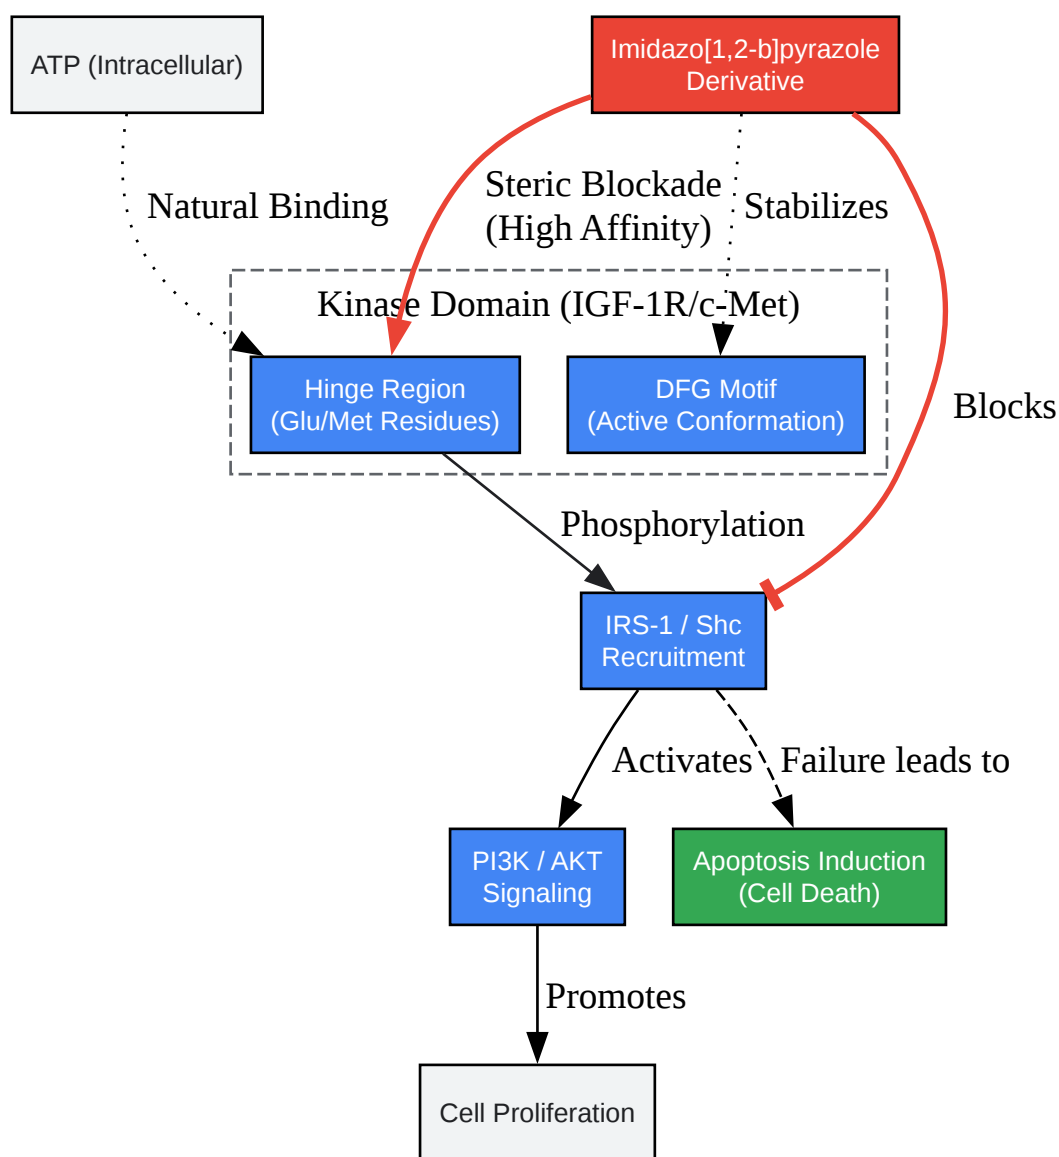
ATP (Intracellular)

Imidazo[1,2-b]pyrazole Derivative

Natural Binding

Steric Blockade (High Affinity)

Stabilizes

Kinase Domain (IGF-1R/c-Met)

Hinge Region (Glu/Met Residues)

DFG Motif (Active Conformation)

Blocks

Phosphorylation

IRS-1 / Shc Recruitment

Activates

Failure leads to

PI3K / AKT Signaling

Apoptosis Induction (Cell Death)

Promotes

Cell Proliferation